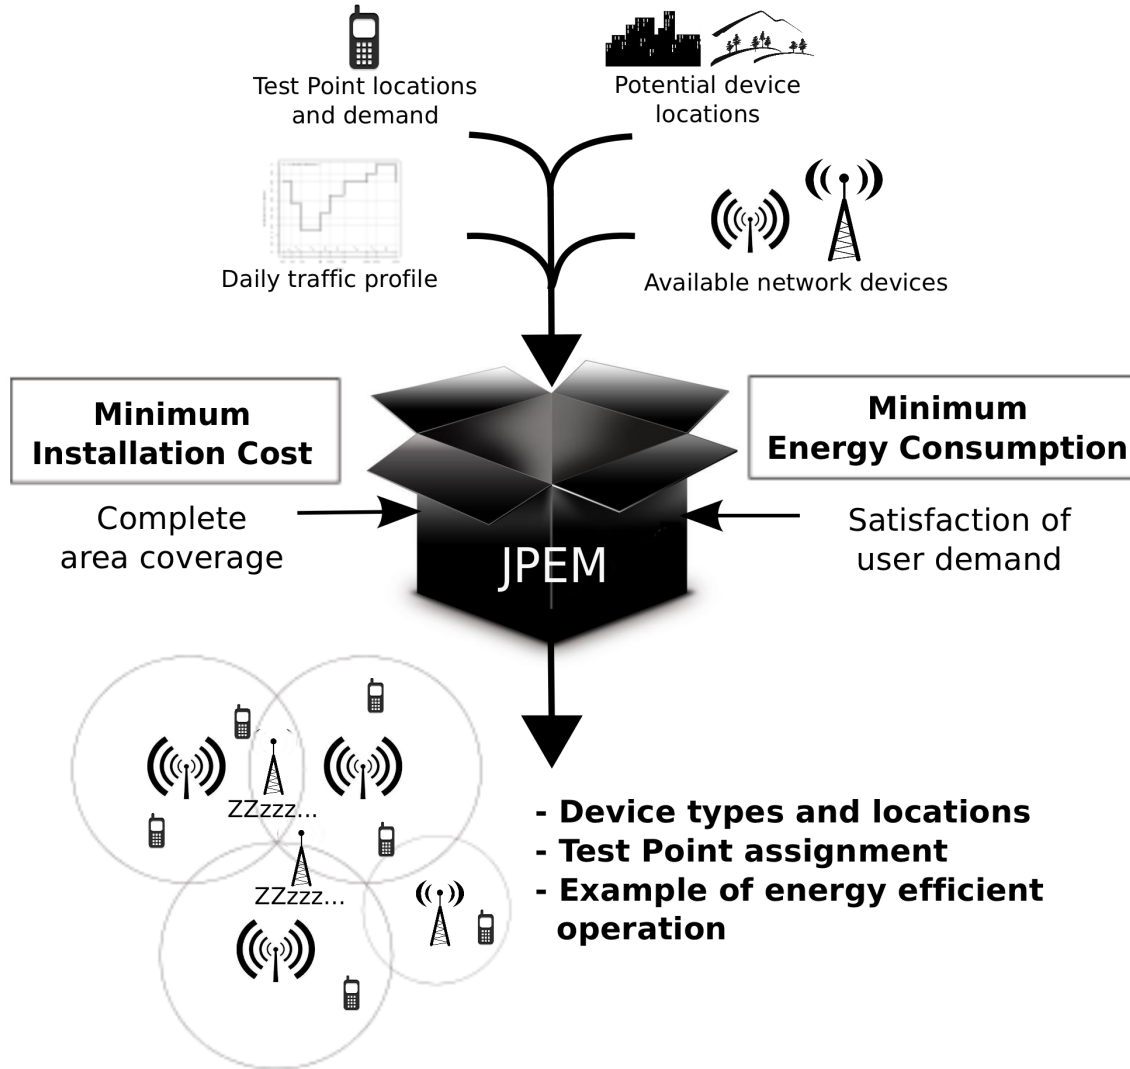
Test Point locations and demand

Potential device locations

Daily traffic profile

Available network devices

Minimum Installation Cost

Minimum Energy Consumption

Complete area coverage

JPEM

Satisfaction of user demand

ZZzzz...

ZZzzz...

- Device types and locations
- Test Point assignment
- Example of energy efficient operation